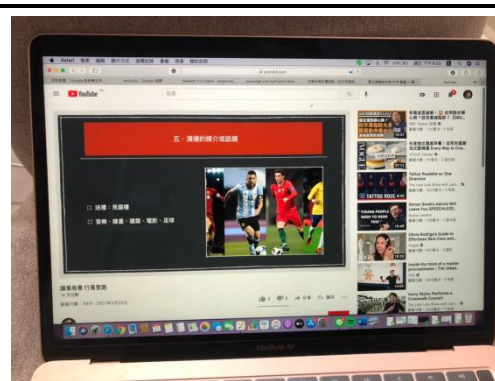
Safari

YouTube

五、溝通的媒介或話題

話題：晃晃轉

音樂、健身、運動、電影、足球

讓寓教書 行寓溝通

TATTOO SOUL

Taylor Roulette w/ One Direction

The Late Late Show with James Corden

Simon Sinek's Advice Will Leave You SPEECHLESS

YOUNG PEOPLE HAVE TO LEARN

Olivia Rodrigo Guide to Effortless Skin Care and...

Inside the mind of a master procrastinator | Tim Urban

Harry Styles Performs a Crosswalk Concert

The Late Late Show with James Corden

MacBook Air